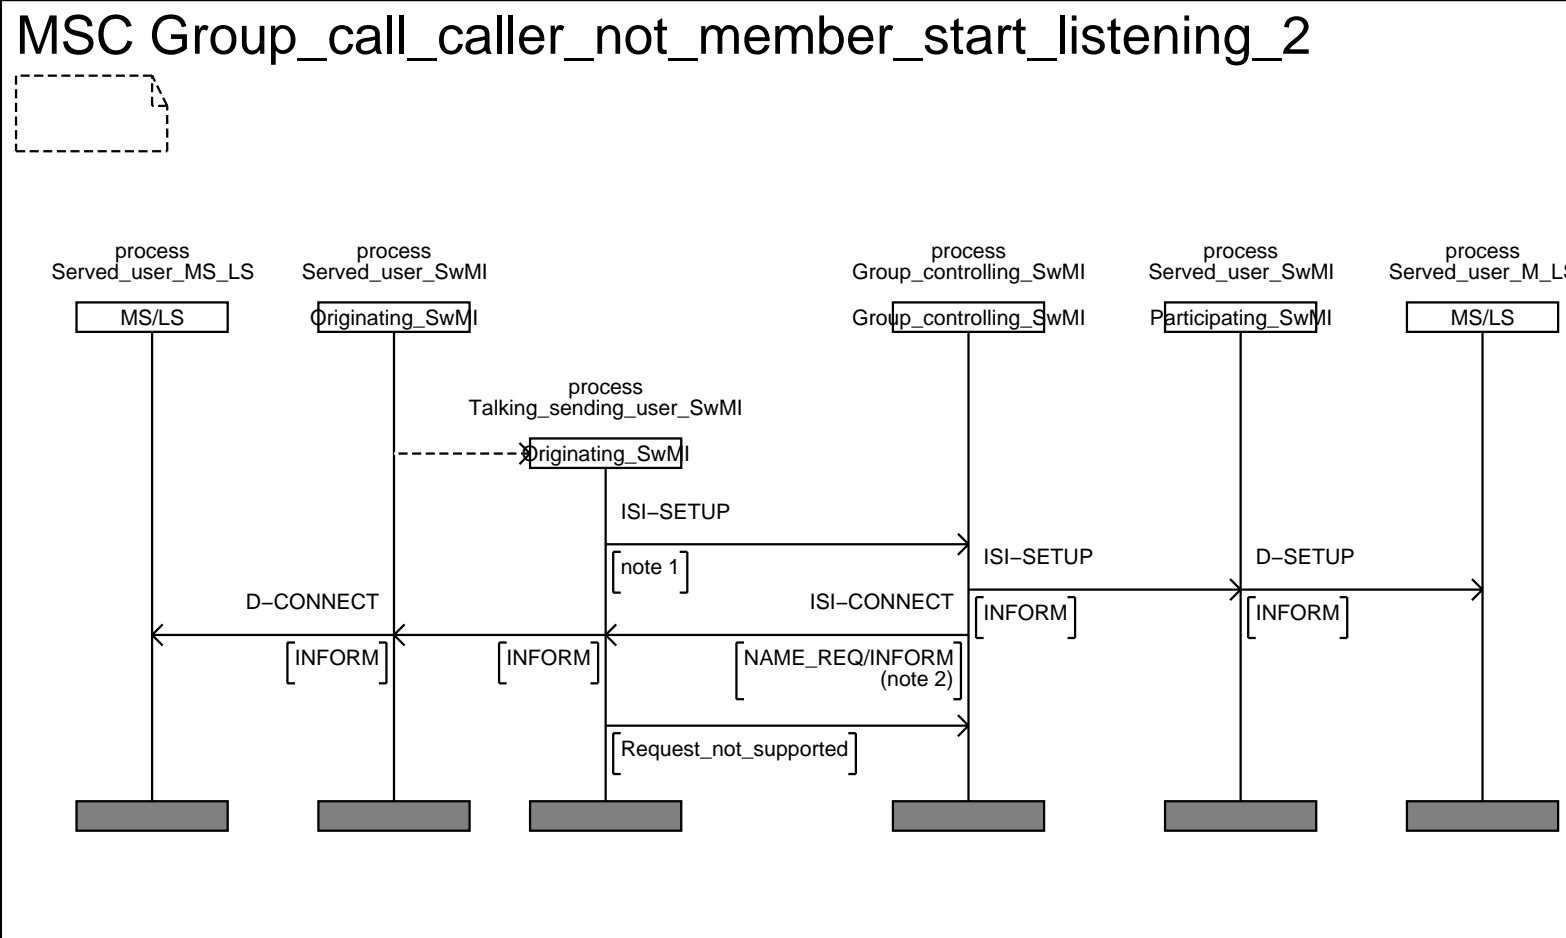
MSC Group_call_caller_not_member_start_listening_2

process
Served_user_MS_LS

MS/LS

process
Served_user_SwMI

Originating_SwMI

process
Group_controlling_SwMI

Group_controlling_SwMI

process
Served_user_SwMI

Participating_SwMI

process
Served_user_M_L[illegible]

MS/LS

process
Talking_sending_user_SwMI

Originating_SwMI

ISI−SETUP

note 1

ISI−SETUP

D−SETUP

D−CONNECT

ISI−CONNECT

INFORM

INFORM

INFORM

INFORM

NAME_REQ/INFORM
(note 2)

Request_not_supported